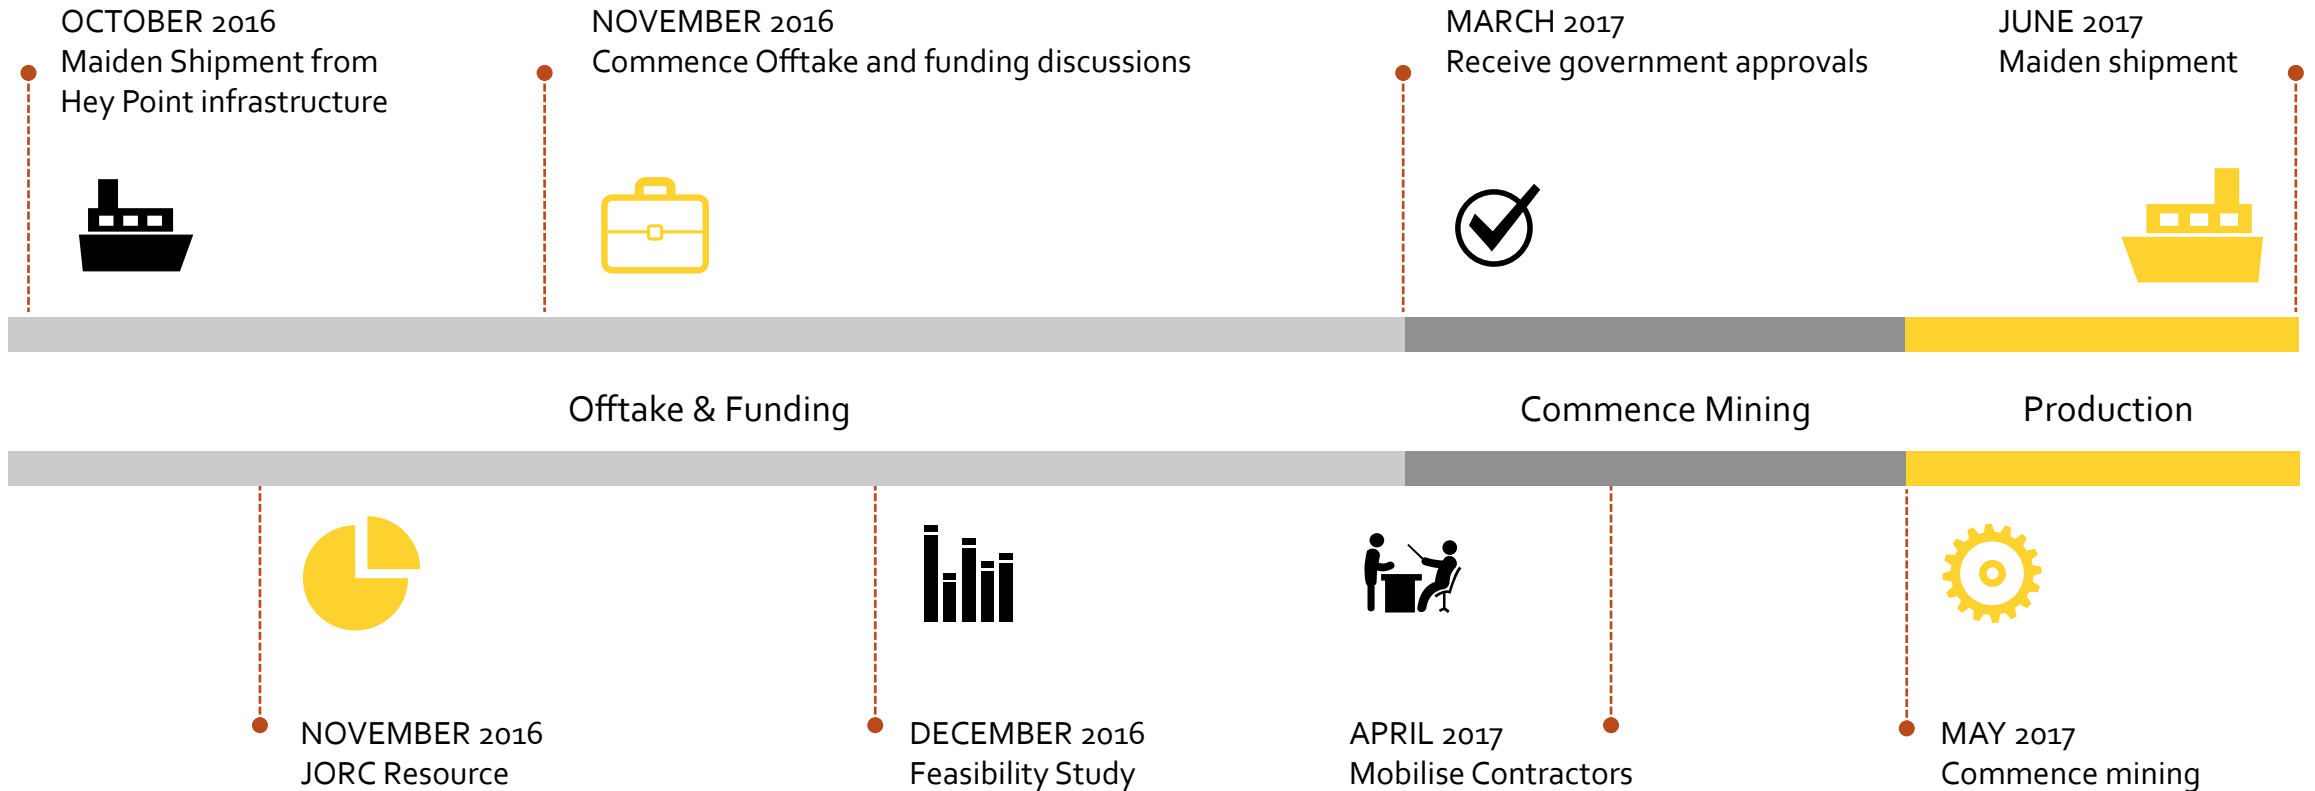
OCTOBER 2016
Maiden Shipment from Hey Point infrastructure

NOVEMBER 2016
Commence Offtake and funding discussions

MARCH 2017
Receive government approvals

JUNE 2017
Maiden shipment

Offtake & Funding

Commence Mining

Production

NOVEMBER 2016
JORC Resource

DECEMBER 2016
Feasibility Study

APRIL 2017
Mobilise Contractors

MAY 2017
Commence mining